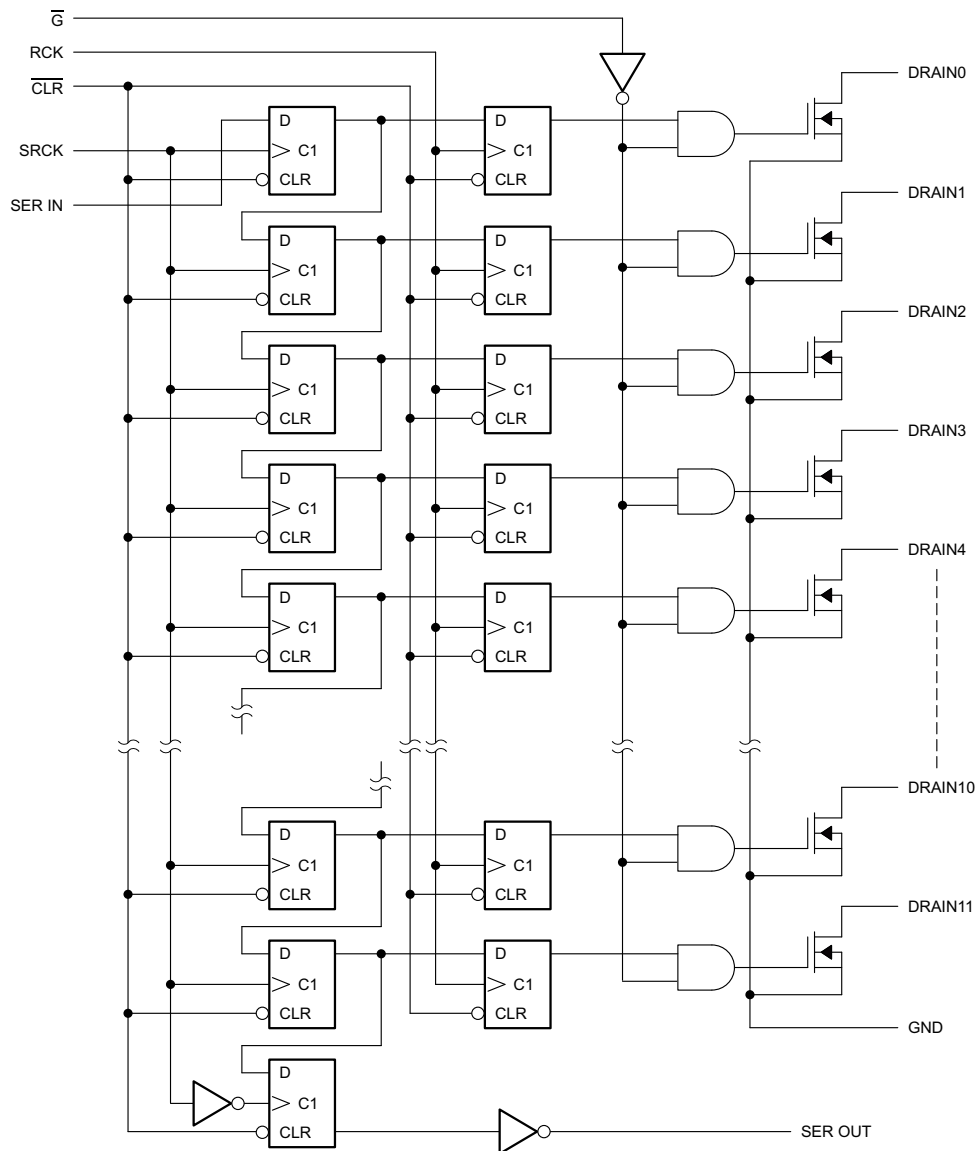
$\overline{G}$
RCK
$\overline{CLR}$
SRCK
SER IN
D
C1
CLR
D
C1
CLR
DRAIN0
D
C1
CLR
D
C1
CLR
DRAIN1
D
C1
CLR
D
C1
CLR
DRAIN2
D
C1
CLR
D
C1
CLR
DRAIN3
D
C1
CLR
D
C1
CLR
DRAIN4
DRAIN10
D
C1
CLR
D
C1
CLR
DRAIN11
D
C1
CLR
D
C1
CLR
GND
D
C1
CLR
SER OUT